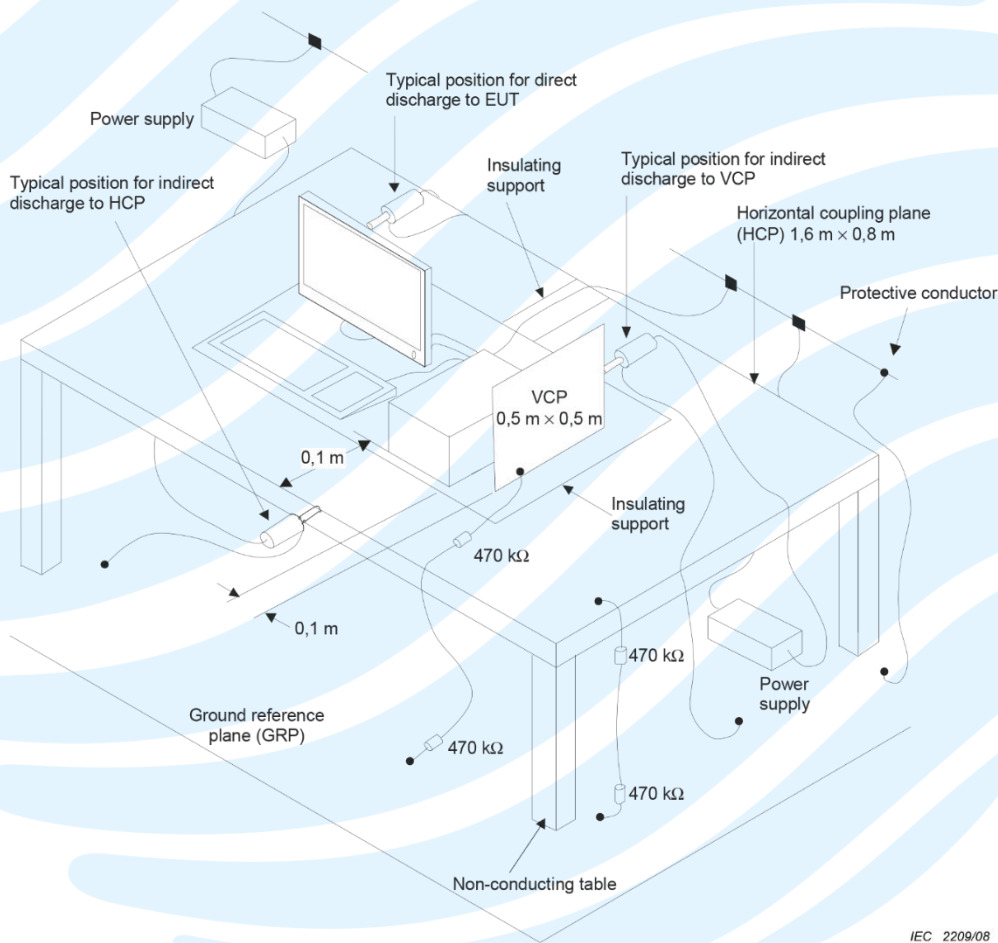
Power supply

Typical position for direct discharge to EUT

Typical position for indirect discharge to HCP

Insulating support

Typical position for indirect discharge to VCP

Horizontal coupling plane (HCP) 1,6 m × 0,8 m

Protective conductor

VCP
0,5 m × 0,5 m

0,1 m

Insulating support

470 kΩ

0,1 m

470 kΩ

Power supply

Ground reference plane (GRP)

470 kΩ

470 kΩ

Non-conducting table

IEC 2209/08